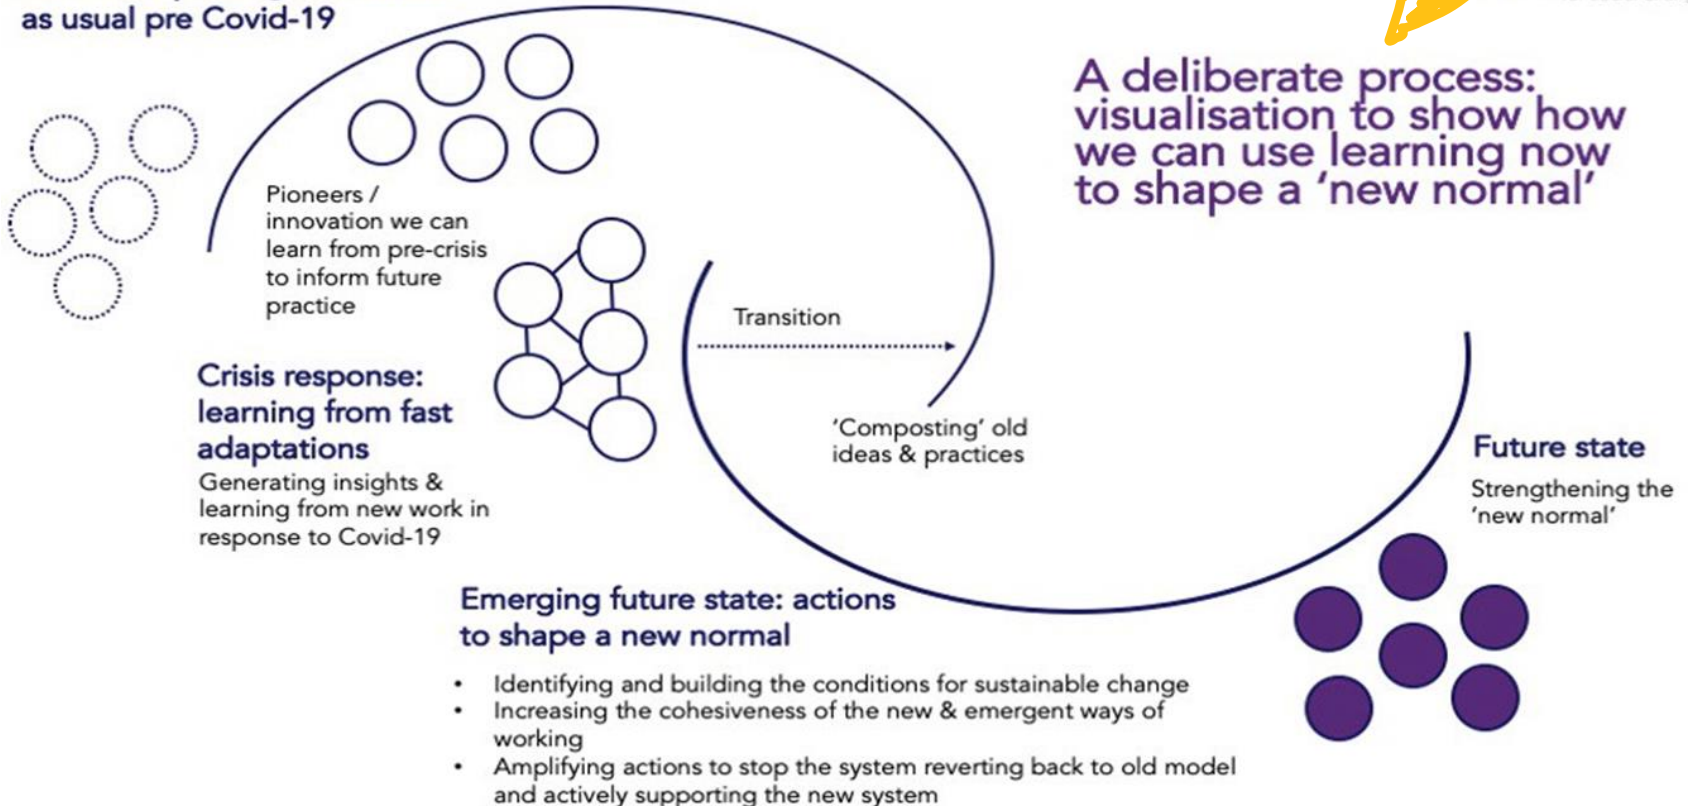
as usual pre Covid-19

A deliberate process: visualisation to show how we can use learning now to shape a 'new normal'

Pioneers / innovation we can learn from pre-crisis to inform future practice

Transition

Crisis response: learning from fast adaptations

Generating insights & learning from new work in response to Covid-19

'Composting' old ideas & practices

Future state

Strengthening the 'new normal'

Emerging future state: actions to shape a new normal

- Identifying and building the conditions for sustainable change
- Increasing the cohesiveness of the new & emergent ways of working
- Amplifying actions to stop the system reverting back to old model and actively supporting the new system